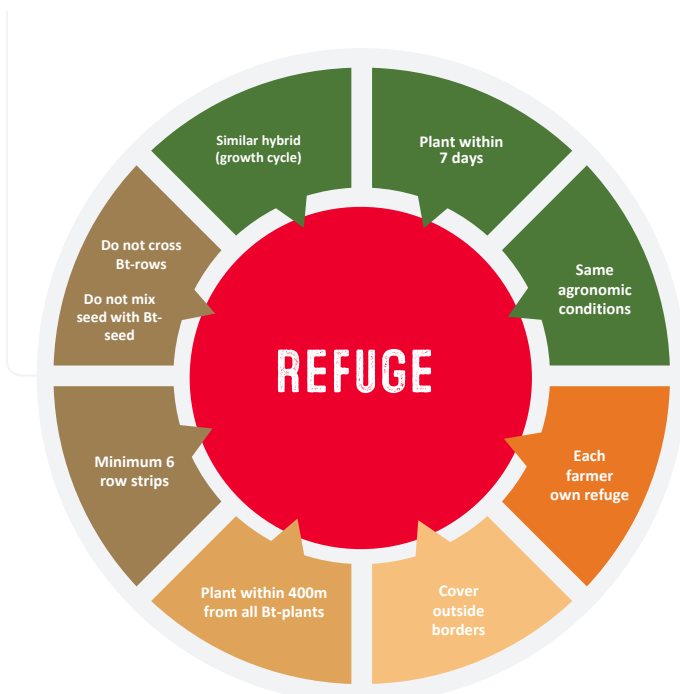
Similar hybrid (growth cycle)

Plant within 7 days

Same agronomic conditions

Each farmer own refuge

Cover outside borders

Plant within 400m from all Bt-plants

Minimum 6 row strips

Do not cross Bt-rows

Do not mix seed with Bt-seed

REFUGE